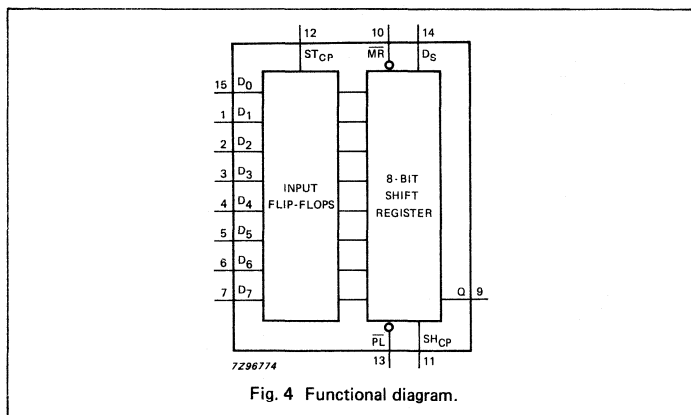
12 $ST_{CP}$

10 $\overline{MR}$

14 $D_S$

15 $D_0$

1 $D_1$

2 $D_2$

3 $D_3$

4 $D_4$

5 $D_5$

6 $D_6$

7 $D_7$

INPUT FLIP-FLOPS

8-BIT SHIFT REGISTER

Q 9

$\overline{PL}$ 13

$SH_{CP}$ 11

7Z96774

Fig. 4 Functional diagram.